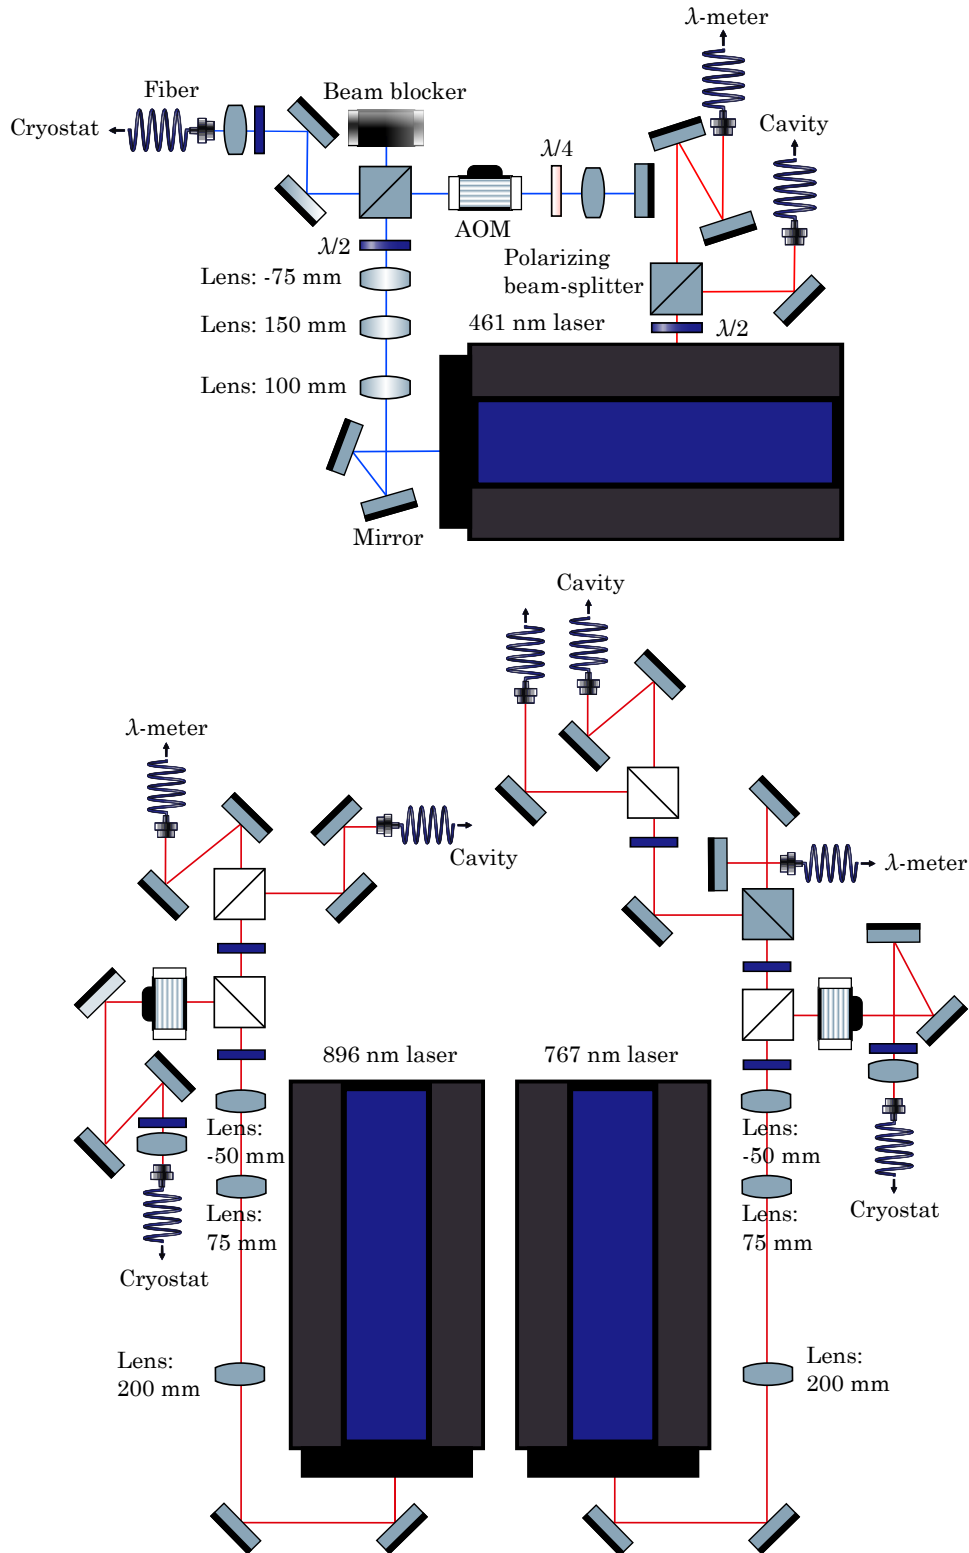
$\lambda$-meter

Fiber

Beam blocker

Cavity

Cryostat

$\lambda/4$

AOM

$\lambda/2$

Polarizing beam-splitter

Lens: -75 mm

Lens: 150 mm

461 nm laser

$\lambda/2$

Lens: 100 mm

Mirror

Cavity

$\lambda$-meter

Cavity

$\lambda$-meter

896 nm laser

767 nm laser

Lens: -50 mm

Lens: -50 mm

Lens: 75 mm

Lens: 75 mm

Cryostat

Cryostat

Lens: 200 mm

Lens: 200 mm